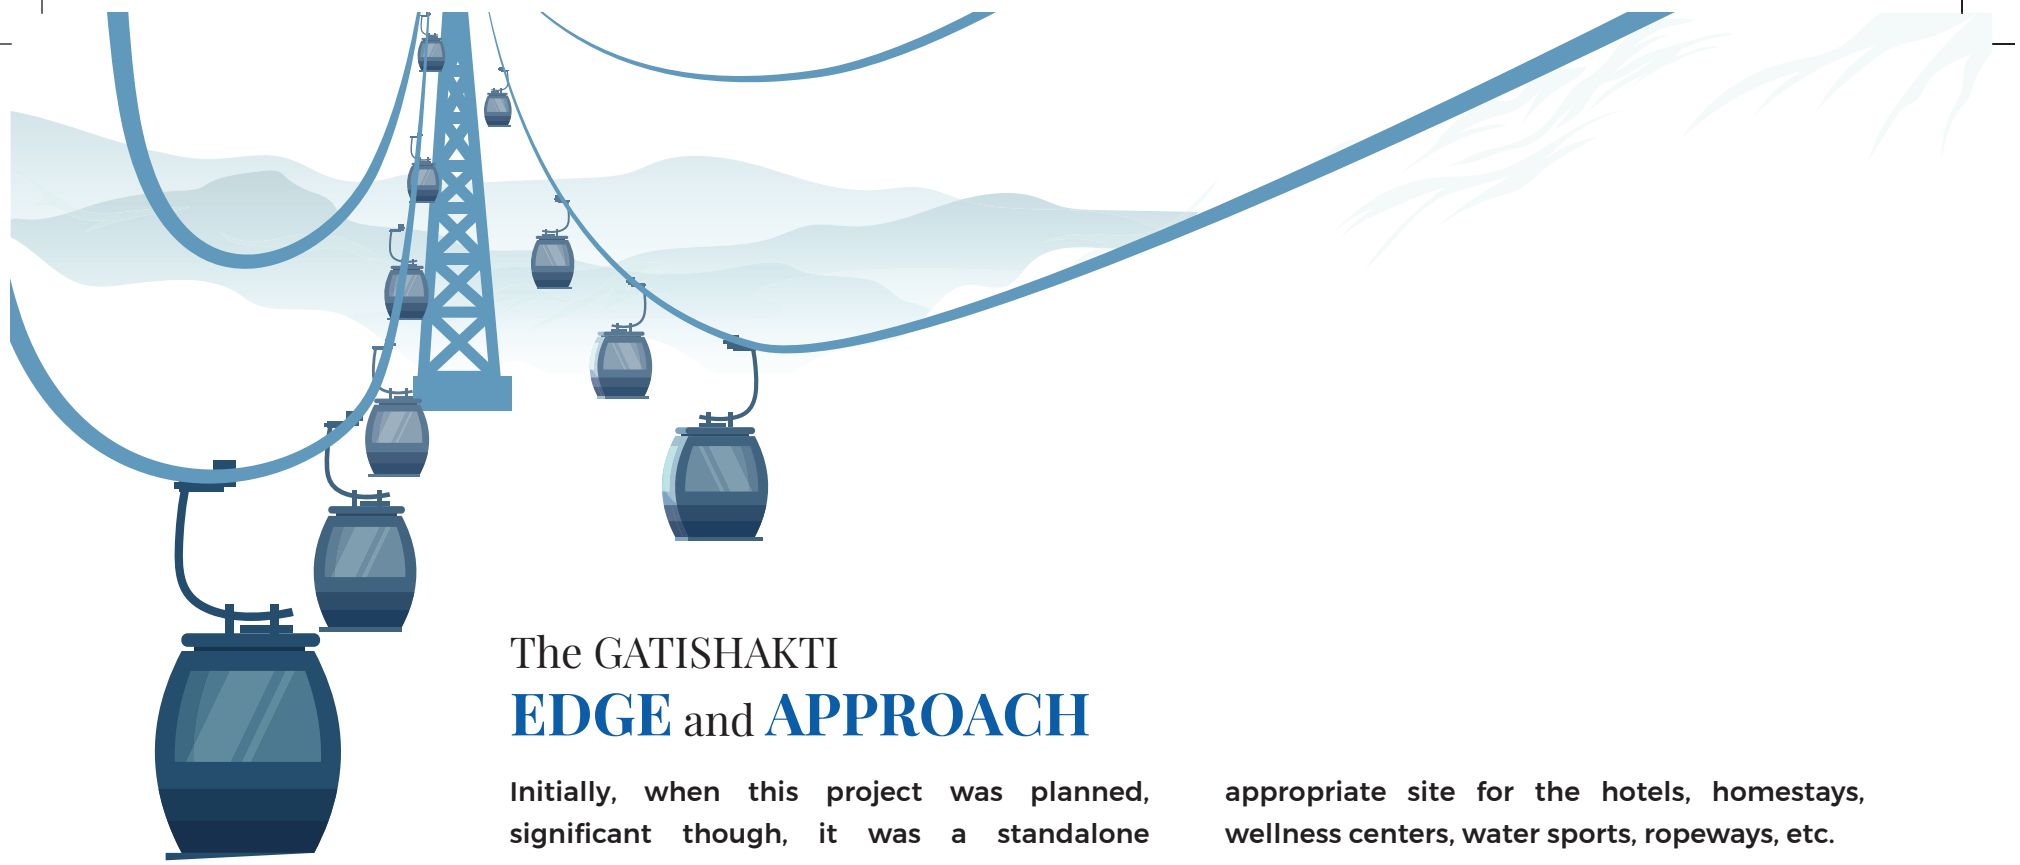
The GATISHAKTI
EDGE and APPROACH

Initially, when this project was planned, significant though, it was a standalone

appropriate site for the hotels, homestays, wellness centers, water sports, ropeways, etc.